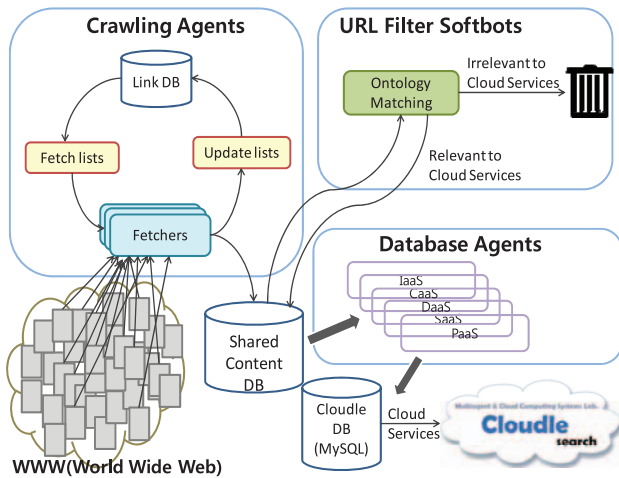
Crawling Agents

Link DB

Fetch lists

Update lists

Fetchers

URL Filter Softbots

Ontology Matching

Irrelevant to Cloud Services

Relevant to Cloud Services

Database Agents

IaaS

CaaS

DaaS

SaaS

PaaS

Shared Content DB

Cloudle DB (MySQL)

Cloud Services

Multiagent & Cloud Computing Systems Lab.

Cloudle

search

WWW(World Wide Web)